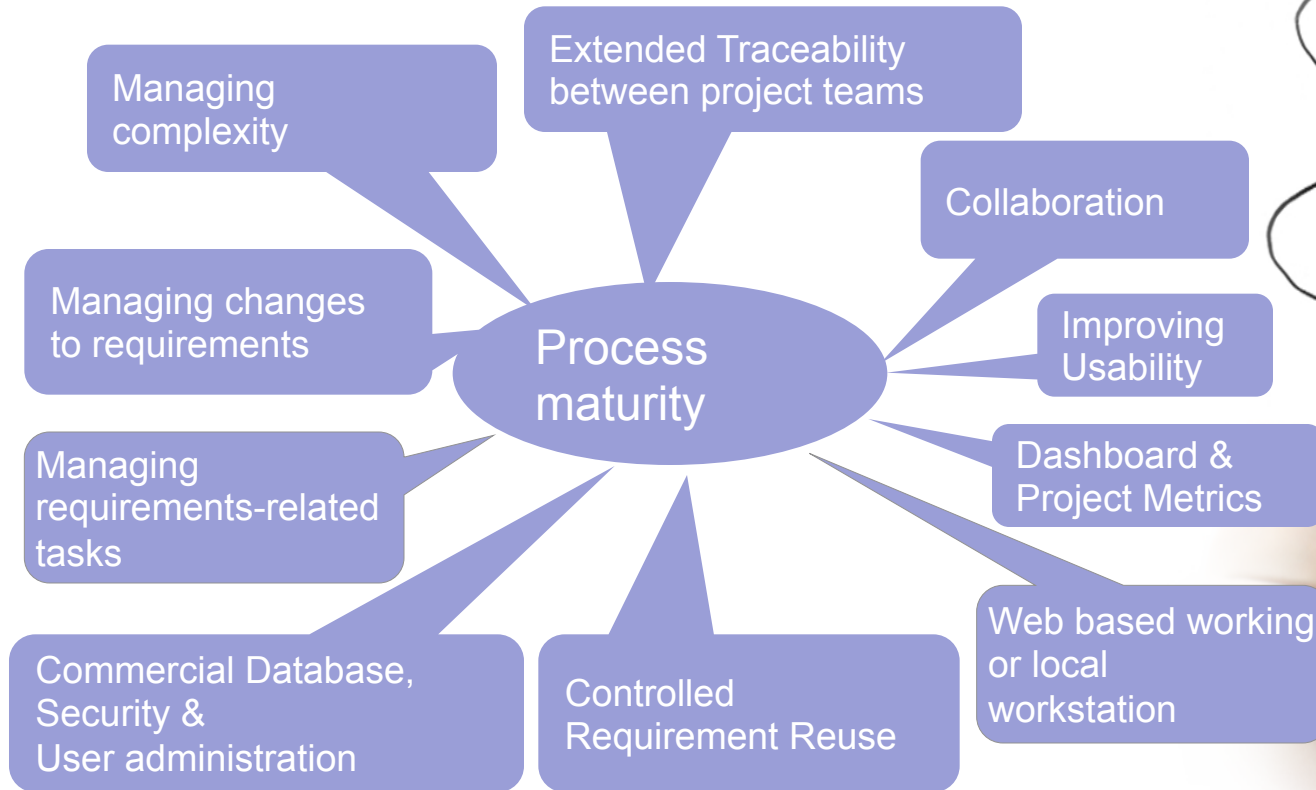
Managing complexity

Extended Traceability between project teams

Collaboration

Managing changes to requirements

Process maturity

Improving Usability

Dashboard & Project Metrics

Managing requirements-related tasks

Web based working or local workstation

Commercial Database, Security & User administration

Controlled Requirement Reuse